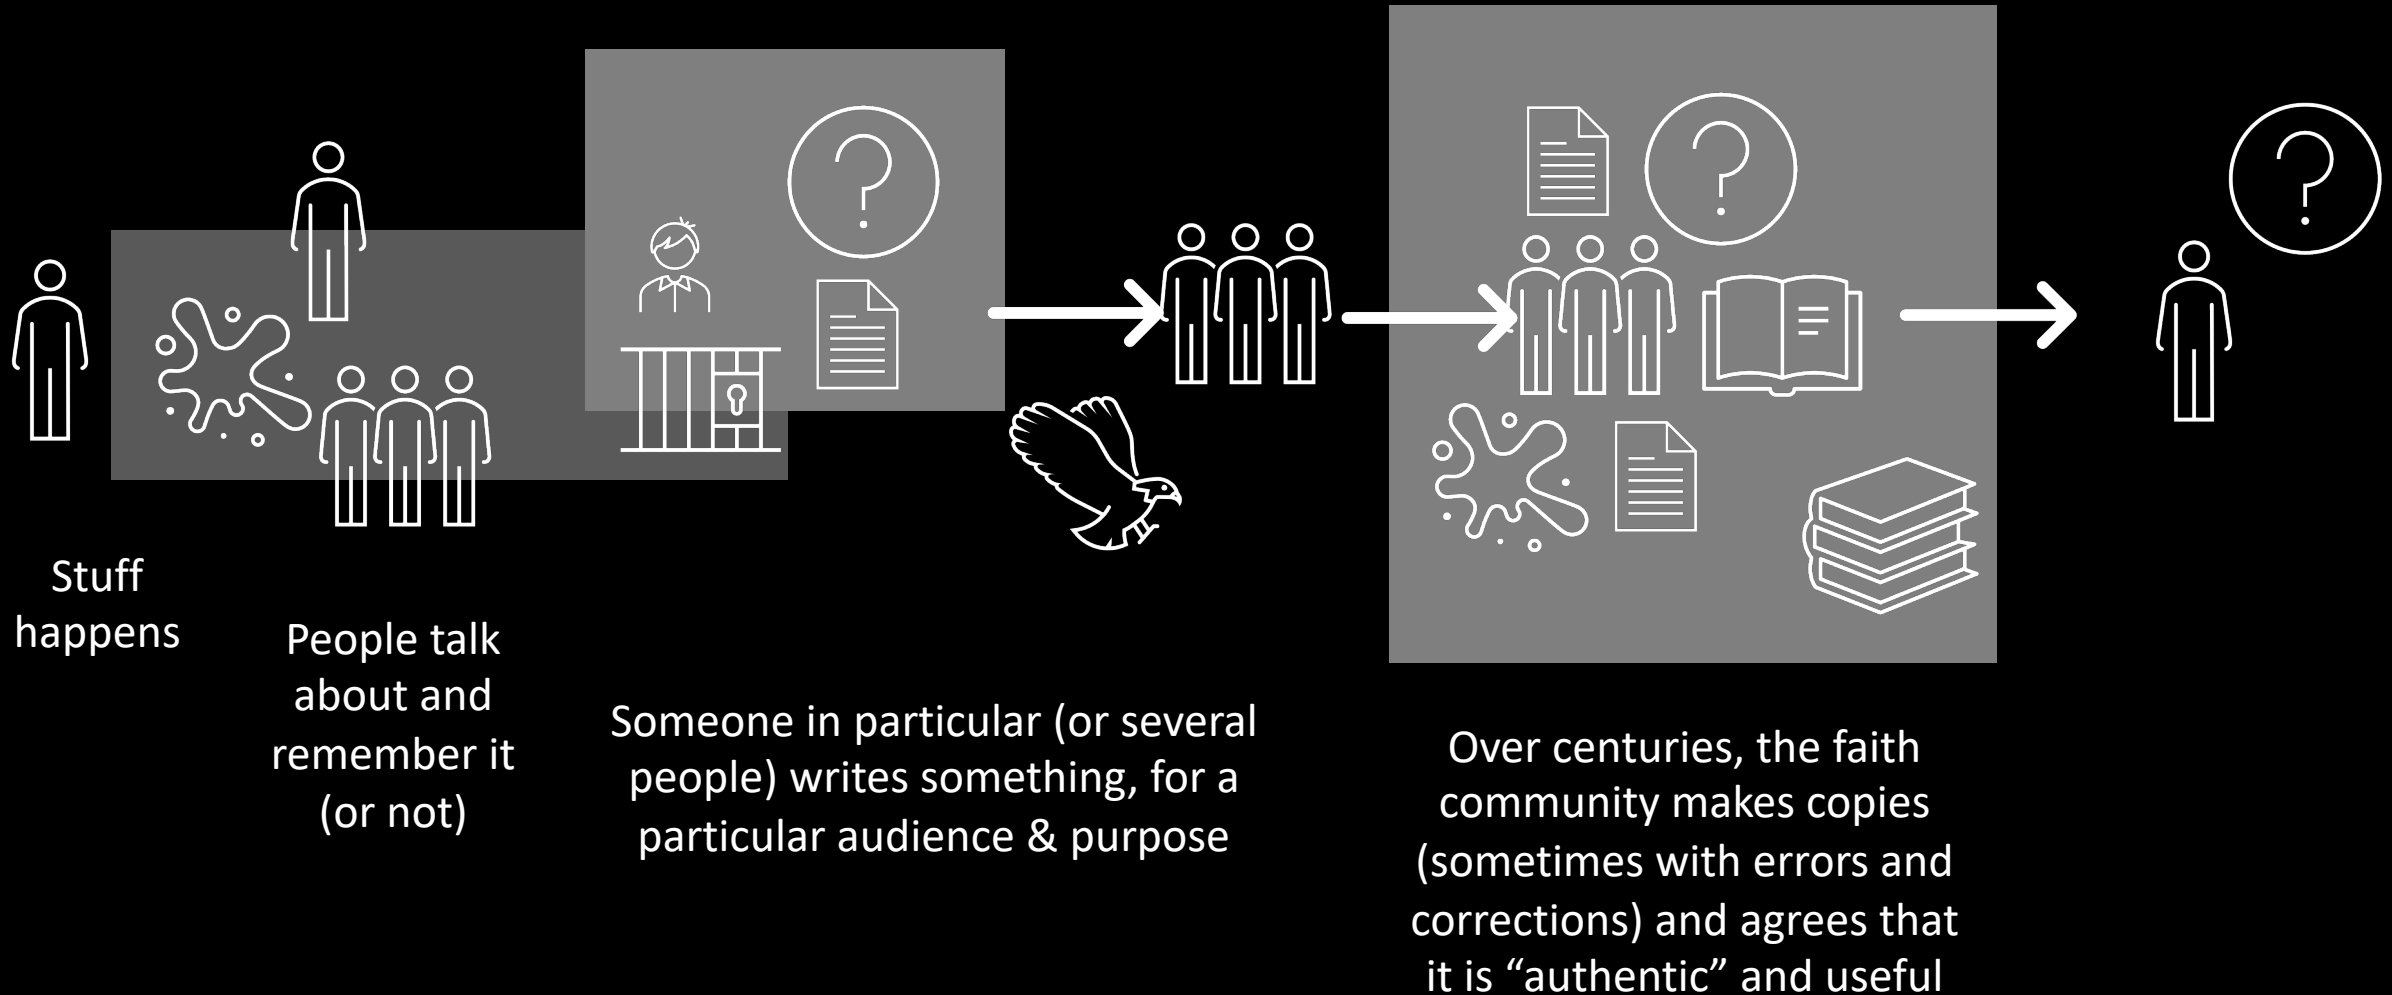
Stuff happens

People talk about and remember it (or not)

Someone in particular (or several people) writes something, for a particular audience & purpose

Over centuries, the faith community makes copies (sometimes with errors and corrections) and agrees that it is “authentic” and useful